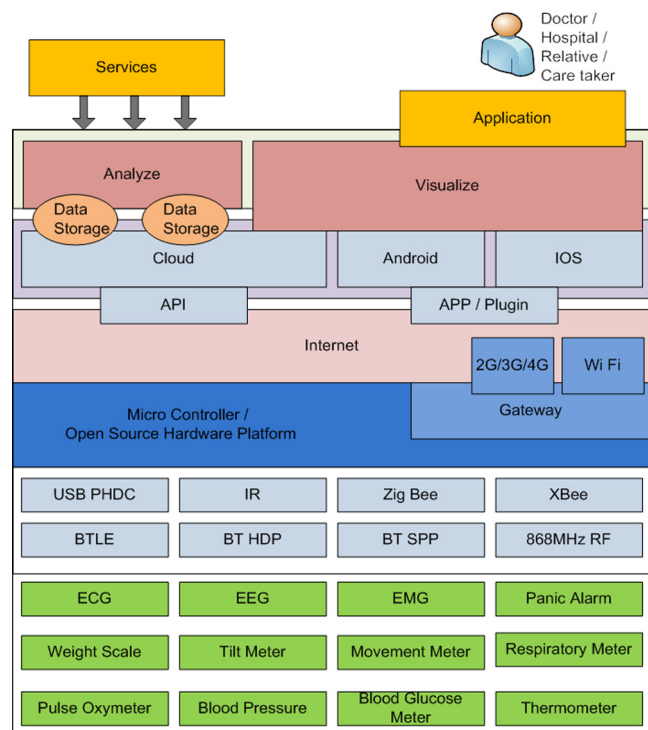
Doctor / Hospital / Relative / Care taker

Services

Application

Analyze

Visualize

Data Storage

Data Storage

Cloud

Android

IOS

API

APP / Plugin

Internet

2G/3G/4G

Wi Fi

Micro Controller / Open Source Hardware Platform

Gateway

| USB PHDC | IR | Zig Bee | XBee |
|---|---|---|---|
| BTLE | BT HDP | BT SPP | 868MHz RF |

| ECG | EEG | EMG | Panic Alarm |
|---|---|---|---|
| Weight Scale | Tilt Meter | Movement Meter | Respiratory Meter |
| Pulse Oxymeter | Blood Pressure | Blood Glucose Meter | Thermometer |